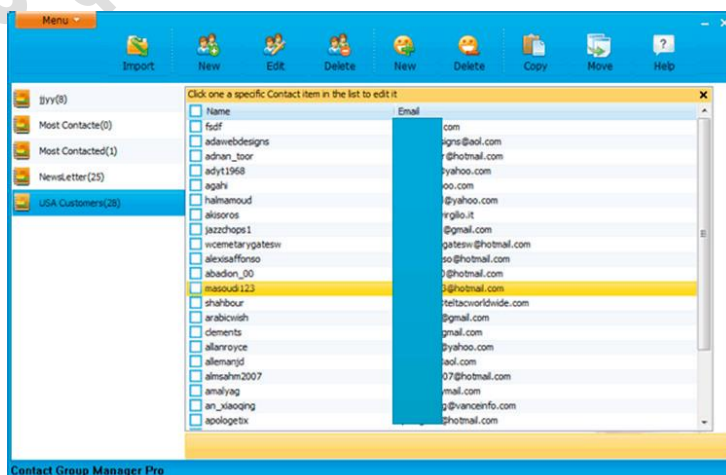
Menu

Import New Edit Delete New Delete Copy Move Help

jjyy(8)
Most Contacte(0)
Most Contacted(1)
NewsLetter(25)
USA Customers(28)

Click one a specific Contact item in the list to edit it

| Name | Email |
|---|---|
| fsdf | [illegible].com |
| adawebdesigns | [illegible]signs@aol.com |
| adnan_toor | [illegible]r@hotmail.com |
| adyt1968 | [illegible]@yahoo.com |
| agahi | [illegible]oo.com |
| halmamoud | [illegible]@yahoo.com |
| akisoros | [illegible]rgilio.it |
| jazzchops1 | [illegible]@gmail.com |
| wcemetarygatesw | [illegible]gatesw@hotmail.com |
| alexisaffonso | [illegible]so@hotmail.com |
| abadion_00 | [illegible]0@hotmail.com |
| masoudi123 | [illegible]3@hotmail.com |
| shahbour | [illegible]teltacworldwide.com |
| arabicwish | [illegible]@gmail.com |
| clements | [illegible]gmail.com |
| allanroyce | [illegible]@yahoo.com |
| allemanjd | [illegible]aol.com |
| almsahm2007 | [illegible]07@hotmail.com |
| amalyag | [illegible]mail.com |
| an_xiaoqing | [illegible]g@vanceinfo.com |
| apologetix | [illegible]@hotmail.com |

Contact Group Manager Pro